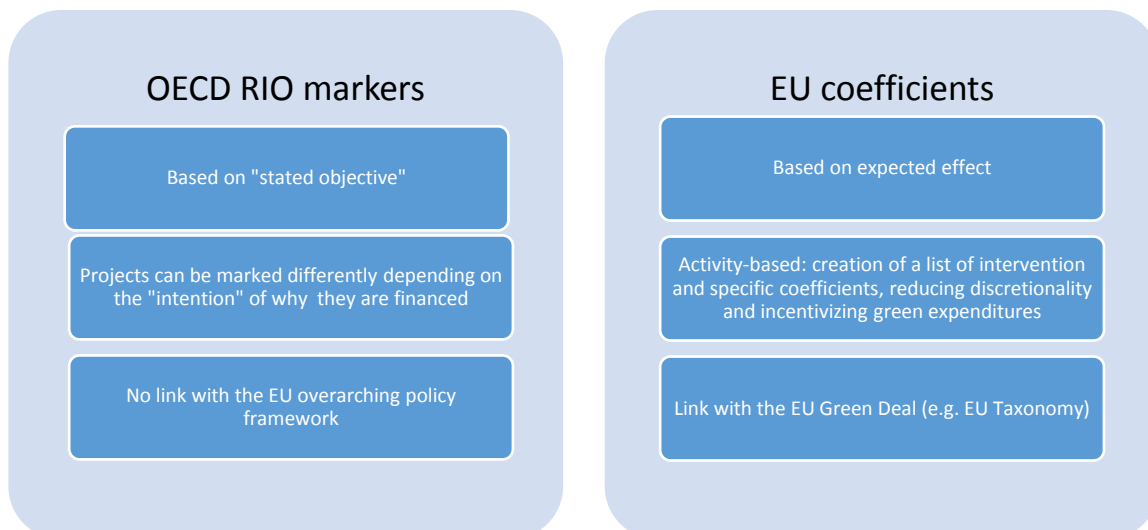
OECD RIO markers

Based on "stated objective"

Projects can be marked differently depending on the "intention" of why they are financed

No link with the EU overarching policy framework

EU coefficients

Based on expected effect

Activity-based: creation of a list of intervention and specific coefficients, reducing discretionality and incentivizing green expenditures

Link with the EU Green Deal (e.g. EU Taxonomy)